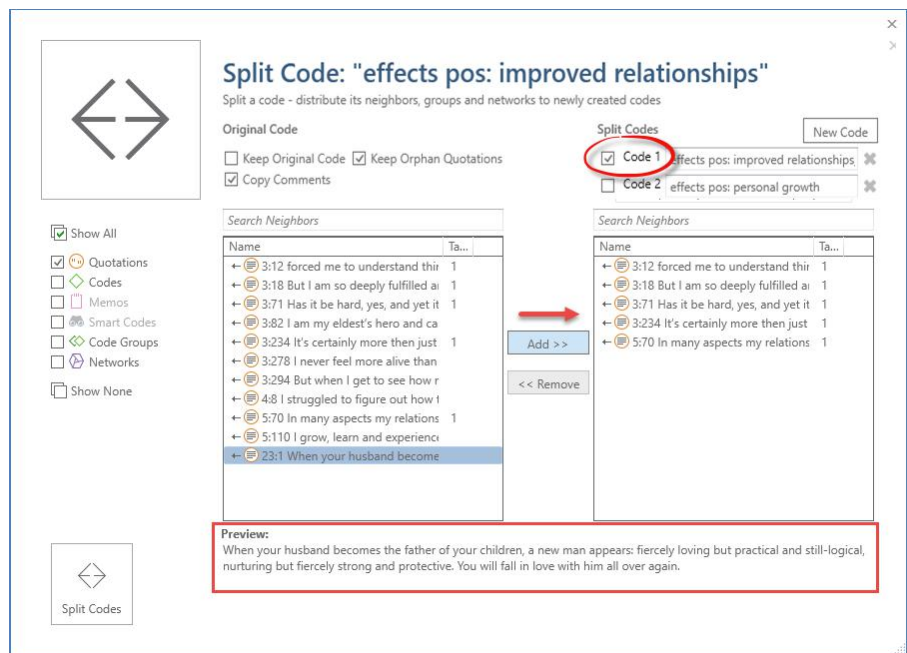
Split Code: "effects pos: improved relationships"

Split a code - distribute its neighbors, groups and networks to newly created codes

Original Code

Keep Original Code
Keep Orphan Quotations
Copy Comments

Split Codes

New Code

Code 1 effects pos: improved relationships
Code 2 effects pos: personal growth

Show All
Quotations
Codes
Memos
Smart Codes
Code Groups
Networks
Show None

Search Neighbors

| Name | Ta... |
|---|---|
| 3:12 forced me to understand thir | 1 |
| 3:18 But I am so deeply fulfilled a | 1 |
| 3:71 Has it be hard, yes, and yet it | 1 |
| 3:82 I am my eldest's hero and ca | |
| 3:234 It's certainly more then just | 1 |
| 3:278 I never feel more alive than | |
| 3:294 But when I get to see how r | |
| 4:8 I struggled to figure out how t | |
| 5:70 In many aspects my relations | 1 |
| 5:110 I grow, learn and experience | |
| 23:1 When your husband become | |

Add >>

<< Remove

Search Neighbors

| Name | Ta... |
|---|---|
| 3:12 forced me to understand thir | 1 |
| 3:18 But I am so deeply fulfilled a | 1 |
| 3:71 Has it be hard, yes, and yet it | 1 |
| 3:234 It's certainly more then just | 1 |
| 5:70 In many aspects my relations | 1 |

Preview:
When your husband becomes the father of your children, a new man appears: fiercely loving but practical and still-logical, nurturing but fiercely strong and protective. You will fall in love with him all over again.

Split Codes